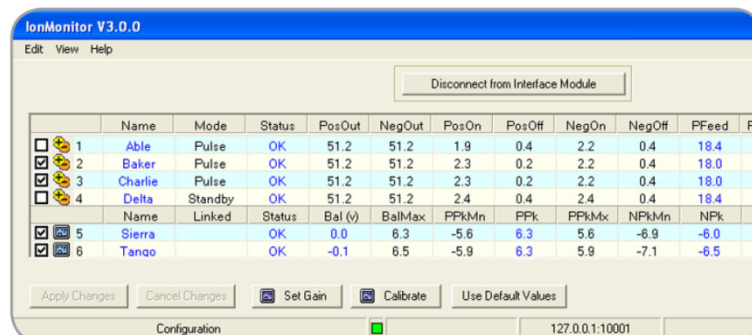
IonMonitor V3.0.0

Edit View Help

Disconnect from Interface Module

| | Name | Mode | Status | PosOut | NegOut | PosOn | PosOff | NegOn | NegOff | PFeed | P |
|---|---|---|---|---|---|---|---|---|---|---|---|
| 1 | Able | Pulse | OK | 51.2 | 51.2 | 1.9 | 0.4 | 2.2 | 0.4 | 18.4 | |
| 2 | Baker | Pulse | OK | 51.2 | 51.2 | 2.3 | 0.2 | 2.2 | 0.4 | 18.0 | |
| 3 | Charlie | Pulse | OK | 51.2 | 51.2 | 2.3 | 0.2 | 2.2 | 0.4 | 18.0 | |
| 4 | Delta | Standby | OK | 51.2 | 51.2 | 2.4 | 0.4 | 2.4 | 0.4 | 18.4 | |
| | Name | Linked | Status | Bal (v) | BalMax | PPkMn | PPk | PPkMx | NPkMn | NPk | |
| 5 | Sierra | | OK | 0.0 | 6.3 | -5.6 | 6.3 | 5.6 | -6.9 | -6.0 | |
| 6 | Tango | | OK | -0.1 | 6.5 | -5.9 | 6.3 | 5.9 | -7.1 | -6.5 | |

Apply Changes Cancel Changes Set Gain Calibrate Use Default Values

Configuration 127.0.0.1:10001